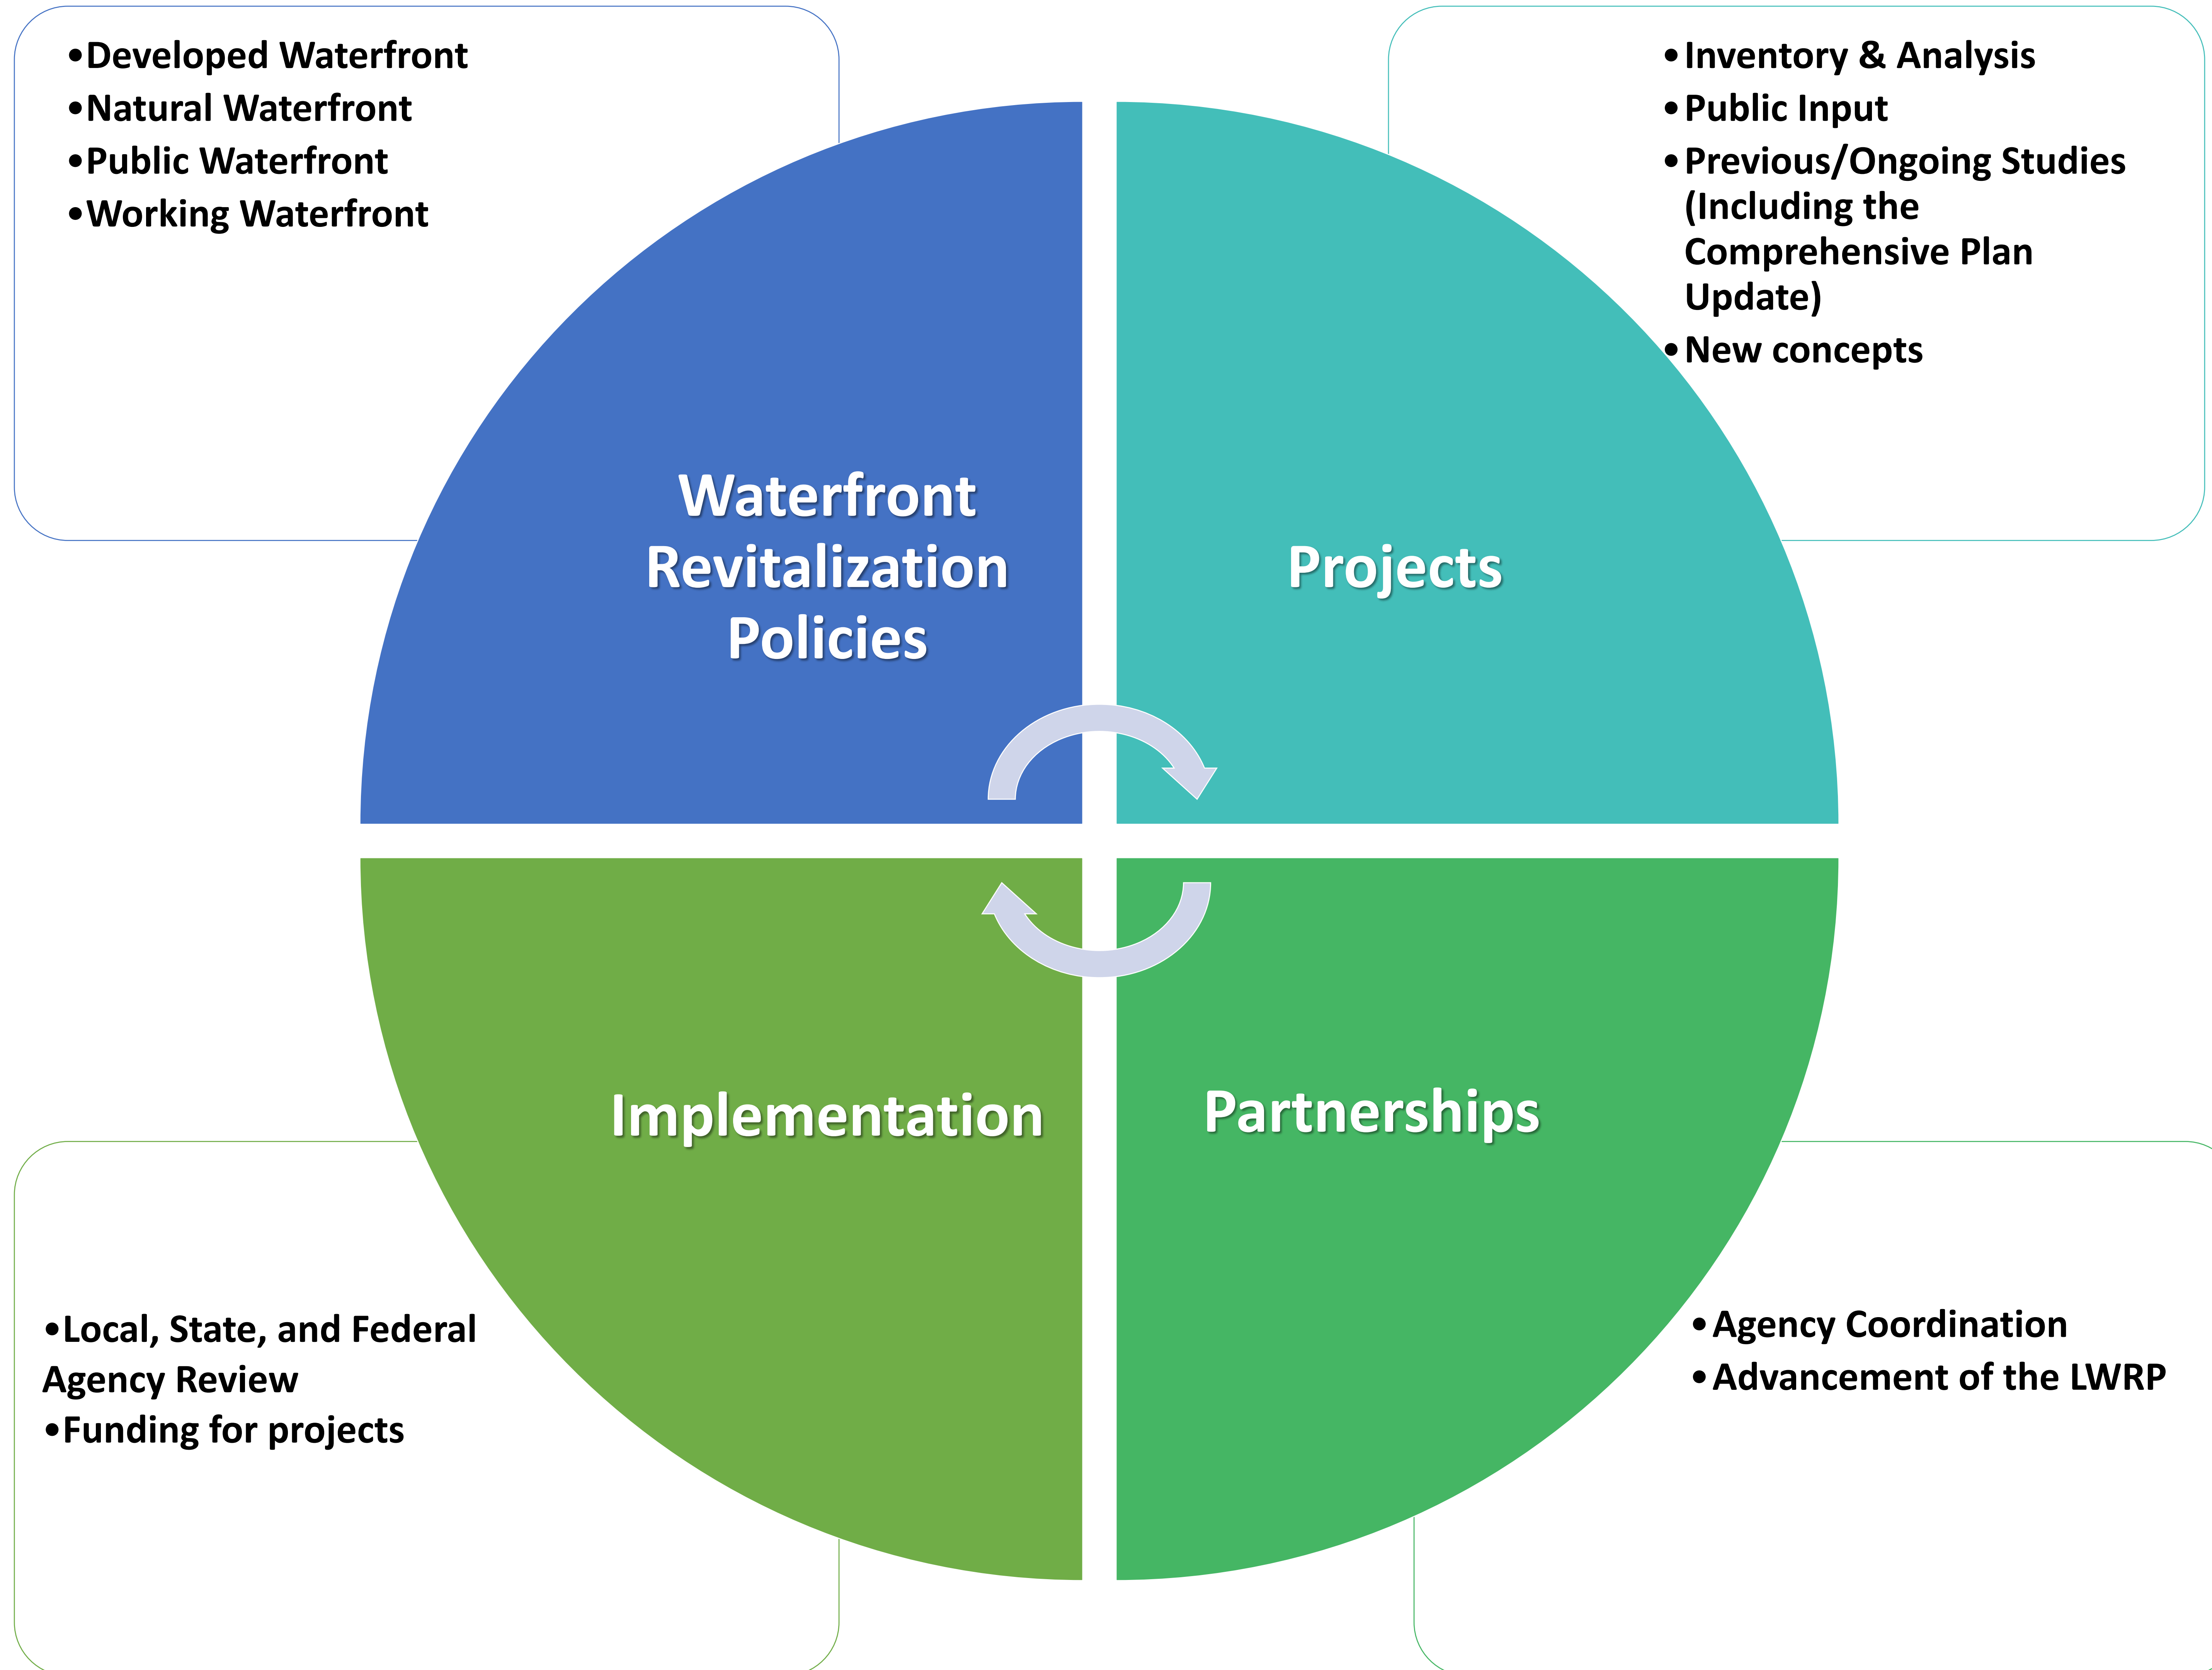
•Developed Waterfront
•Natural Waterfront
•Public Waterfront
•Working Waterfront

•Inventory & Analysis
•Public Input
•Previous/Ongoing Studies (Including the Comprehensive Plan Update)
•New concepts

Waterfront Revitalization Policies

Projects

Implementation

Partnerships

•Local, State, and Federal Agency Review
•Funding for projects

•Agency Coordination
•Advancement of the LWRP